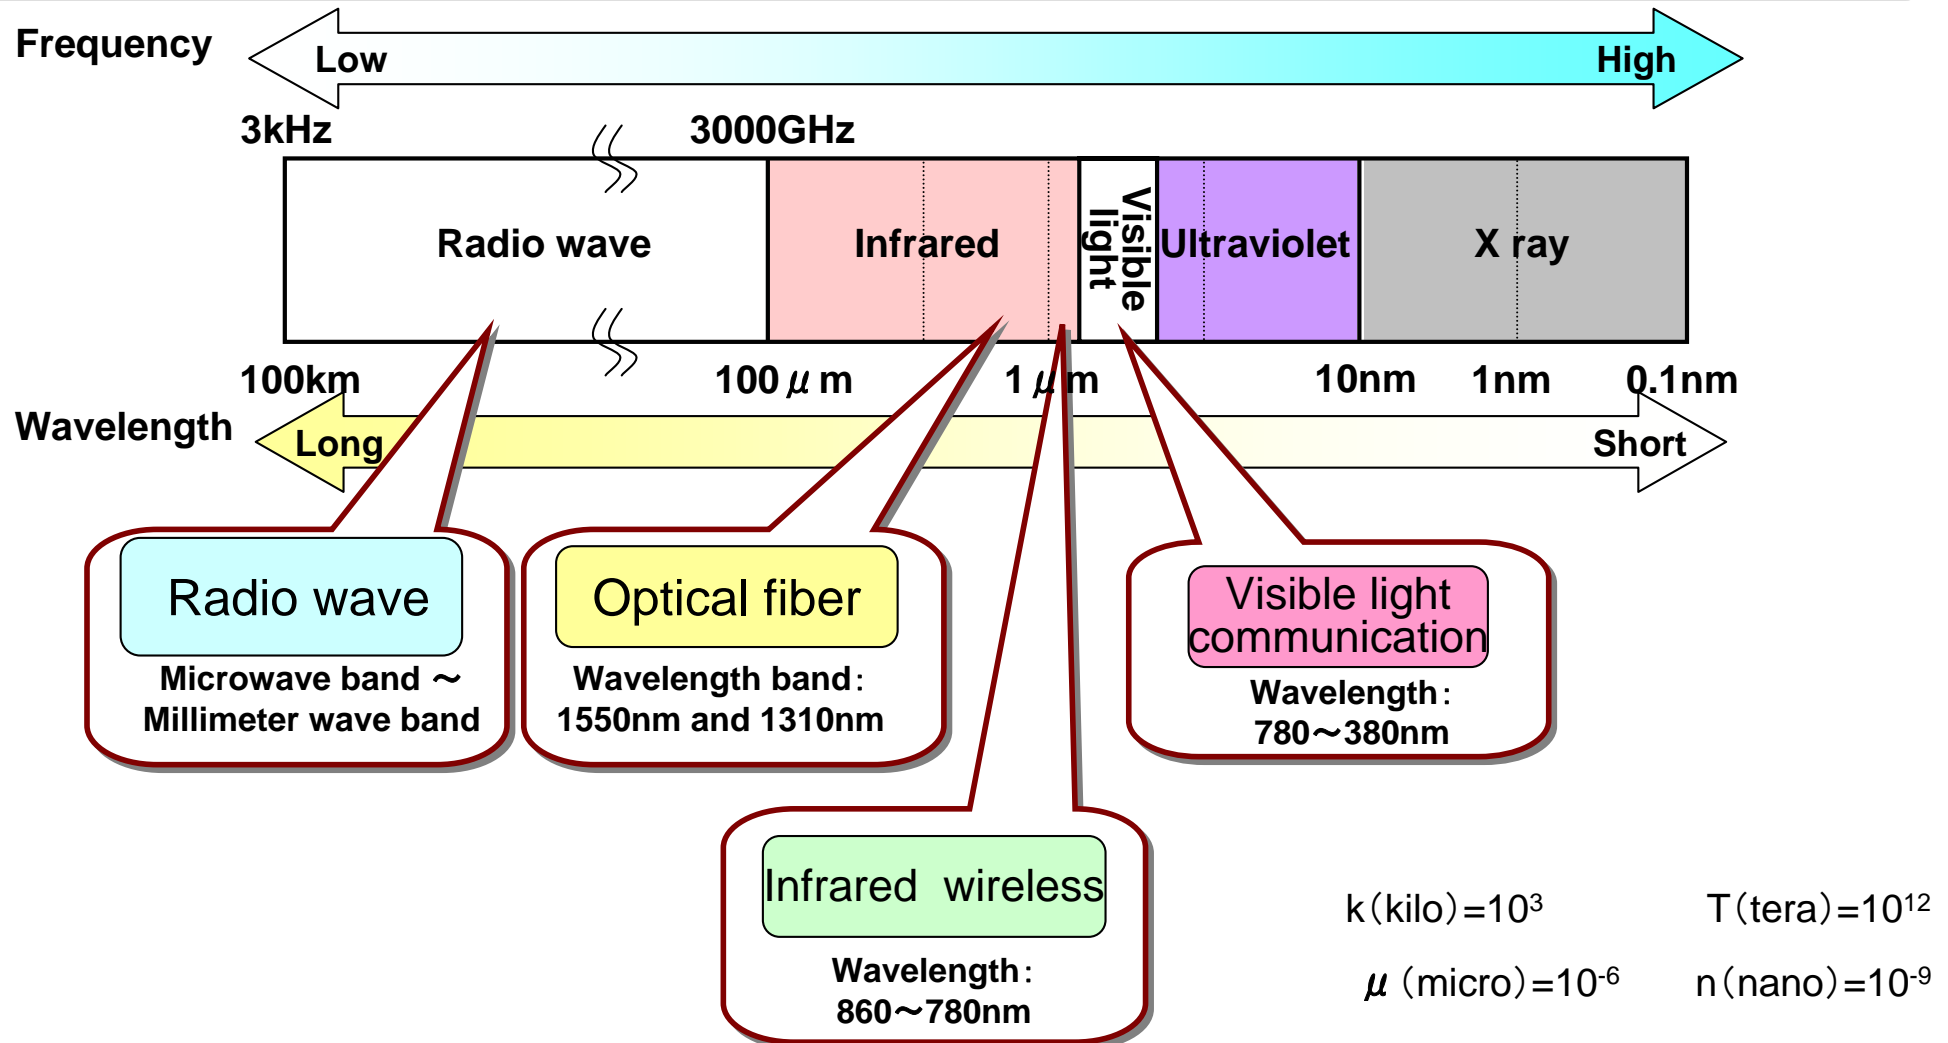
Frequency

Low

High

3kHz

3000GHz

Radio wave

Infrared

Visible light

Ultraviolet

X ray

100km

100$\mu$m

1$\mu$m

10nm

1nm

0.1nm

Wavelength

Long

Short

Radio wave

Microwave band ～ Millimeter wave band

Optical fiber

Wavelength band：1550nm and 1310nm

Visible light communication

Wavelength：780～380nm

Infrared wireless

Wavelength：860～780nm

k（kilo）=$10^3$

T（tera）=$10^{12}$

$\mu$（micro）=$10^{-6}$

n（nano）=$10^{-9}$